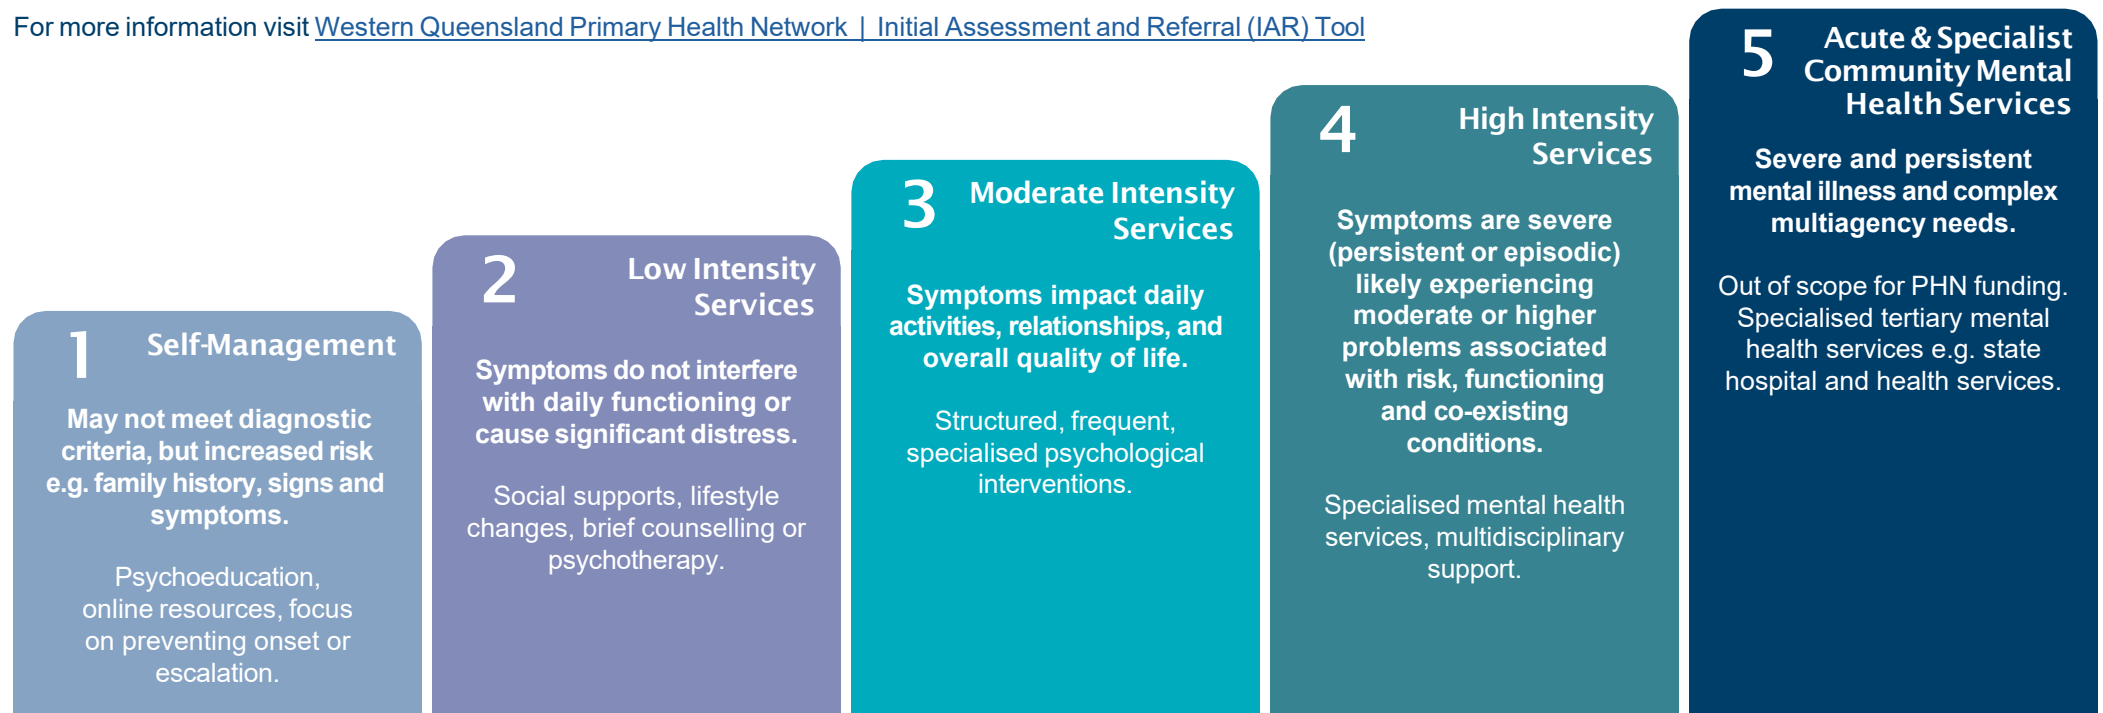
For more information visit Western Queensland Primary Health Network | Initial Assessment and Referral (IAR) Tool

1 Self-Management

May not meet diagnostic criteria, but increased risk e.g. family history, signs and symptoms.

Psychoeducation, online resources, focus on preventing onset or escalation.

2 Low Intensity Services

Symptoms do not interfere with daily functioning or cause significant distress.

Social supports, lifestyle changes, brief counselling or psychotherapy.

3 Moderate Intensity Services

Symptoms impact daily activities, relationships, and overall quality of life.

Structured, frequent, specialised psychological interventions.

4 High Intensity Services

Symptoms are severe (persistent or episodic) likely experiencing moderate or higher problems associated with risk, functioning and co-existing conditions.

Specialised mental health services, multidisciplinary support.

5 Acute & Specialist Community Mental Health Services

Severe and persistent mental illness and complex multiagency needs.

Out of scope for PHN funding. Specialised tertiary mental health services e.g. state hospital and health services.